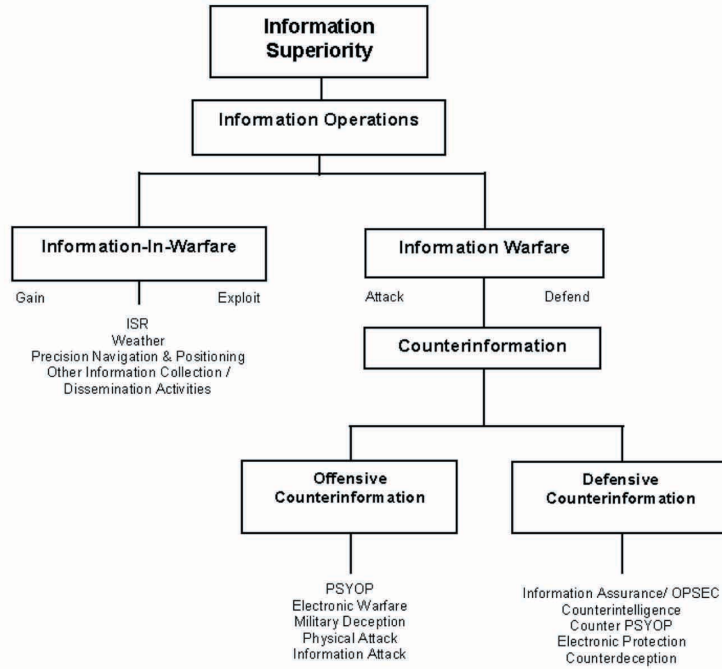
Information Superiority

Information Operations

Information-In-Warfare

Gain

Exploit

ISR
Weather
Precision Navigation & Positioning
Other Information Collection / Dissemination Activities

Information Warfare

Attack

Defend

Counterinformation

Offensive Counterinformation

PSYOP
Electronic Warfare
Military Deception
Physical Attack
Information Attack

Defensive Counterinformation

Information Assurance/ OPSEC
Counterintelligence
Counter PSYOP
Electronic Protection
Counterdeception